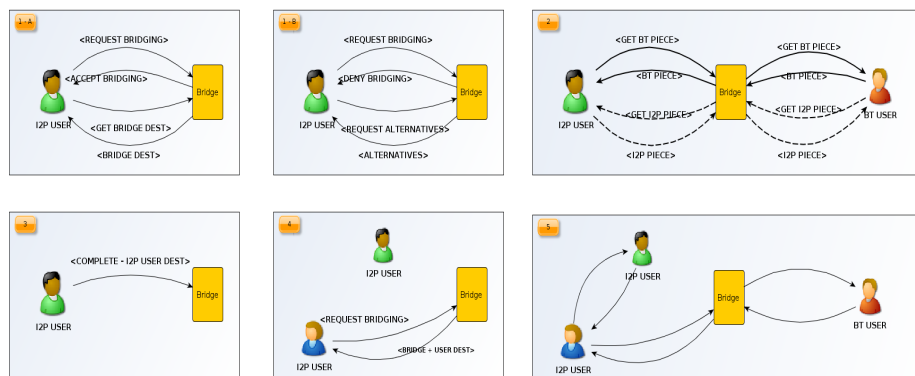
1 - A

<REQUEST BRIDGING>

<ACCEPT BRIDGING>

I2P USER

Bridge

<GET BRIDGE DEST>

<BRIDGE DEST>

1 - B

<REQUEST BRIDGING>

<DENY BRIDGING>

I2P USER

Bridge

<REQUEST ALTERNATIVES>

<ALTERNATIVES>

2

<GET BT PIECE>

<BT PIECE>

<GET I2P PIECE>

<I2P PIECE>

I2P USER

Bridge

<GET BT PIECE>

<BT PIECE>

<GET I2P PIECE>

<I2P PIECE>

BT USER

3

<COMPLETE - I2P USER DEST>

I2P USER

Bridge

4

I2P USER

Bridge

<REQUEST BRIDGING>

<BRIDGE + USER DEST>

I2P USER

5

I2P USER

Bridge

BT USER

I2P USER